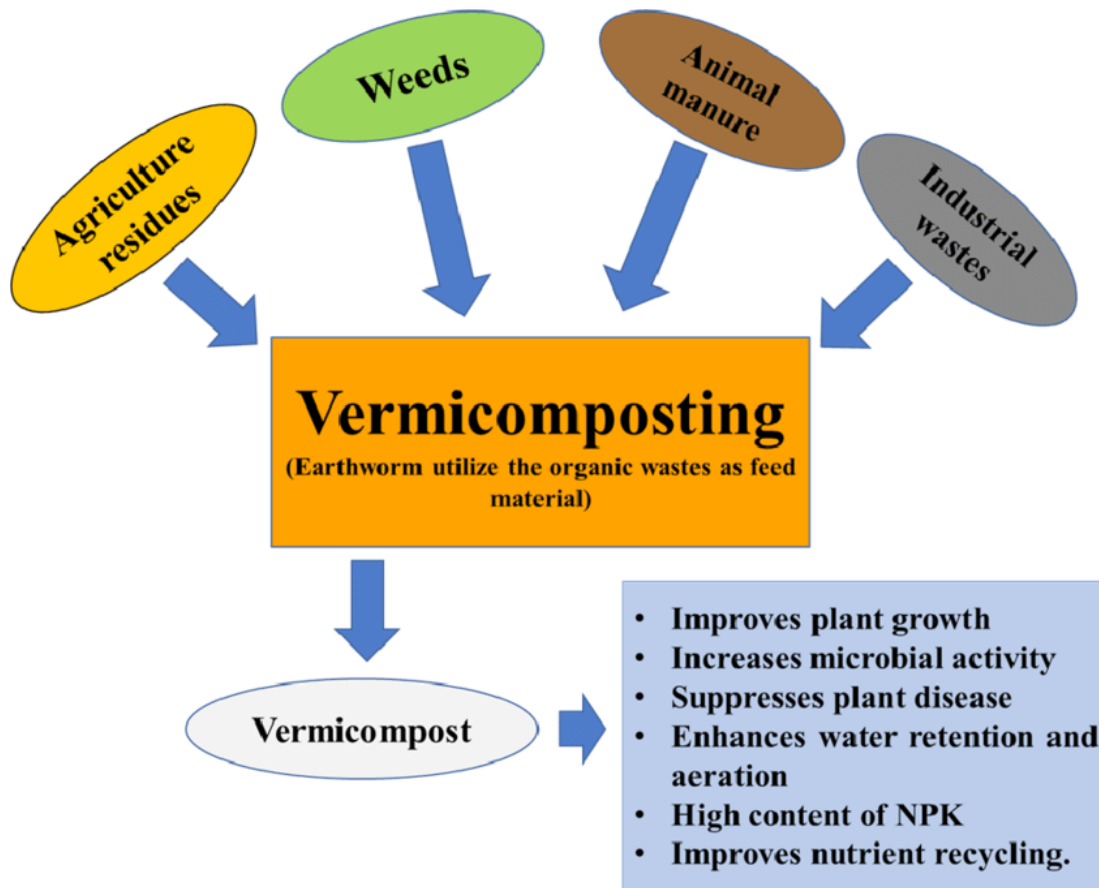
Agriculture residues

Weeds

Animal manure

Industrial wastes

Vermicomposting
(Earthworm utilize the organic wastes as feed material)

Vermicompost

• Improves plant growth
• Increases microbial activity
• Suppresses plant disease
• Enhances water retention and aeration
• High content of NPK
• Improves nutrient recycling.